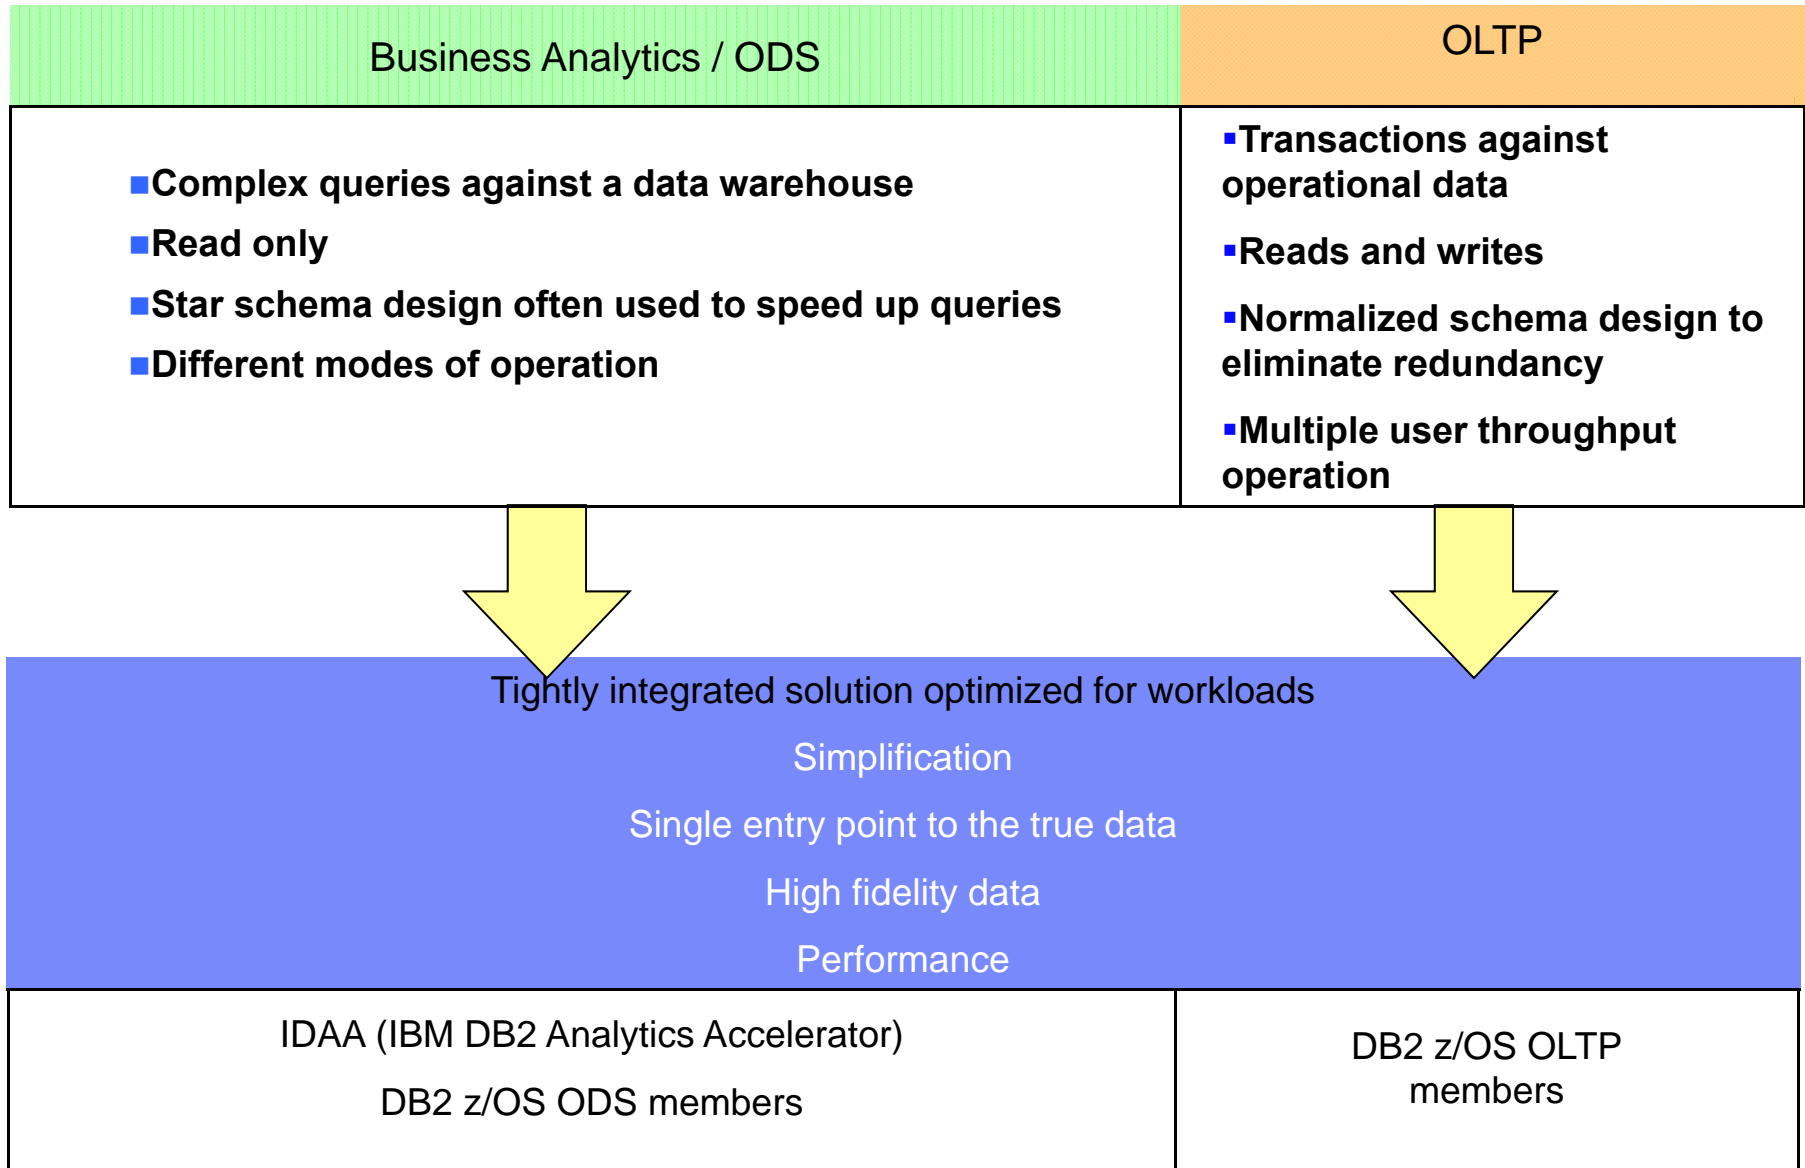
| Business Analytics / ODS | OLTP |
|---|---|
| ▪Complex queries against a data warehouse<br>▪Read only<br>▪Star schema design often used to speed up queries<br>▪Different modes of operation | ▪Transactions against operational data<br>▪Reads and writes<br>▪Normalized schema design to eliminate redundancy<br>▪Multiple user throughput operation |

Tightly integrated solution optimized for workloads

Simplification

Single entry point to the true data

High fidelity data

Performance

| IDAA (IBM DB2 Analytics Accelerator)<br>DB2 z/OS ODS members | DB2 z/OS OLTP members |
|---|---|